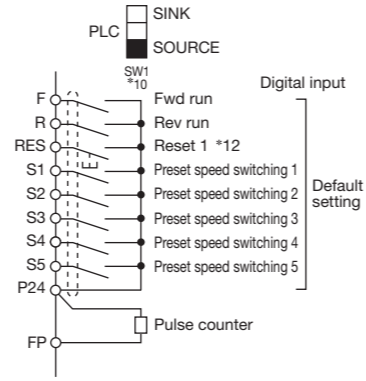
PLC
SINK
SOURCE
SW1
*10
Digital input
F
Fwd run
R
Rev run
RES
Reset 1 *12
S1
Preset speed switching 1
S2
Preset speed switching 2
S3
Preset speed switching 3
S4
Preset speed switching 4
S5
Preset speed switching 5
Default setting
P24
Pulse counter
FP